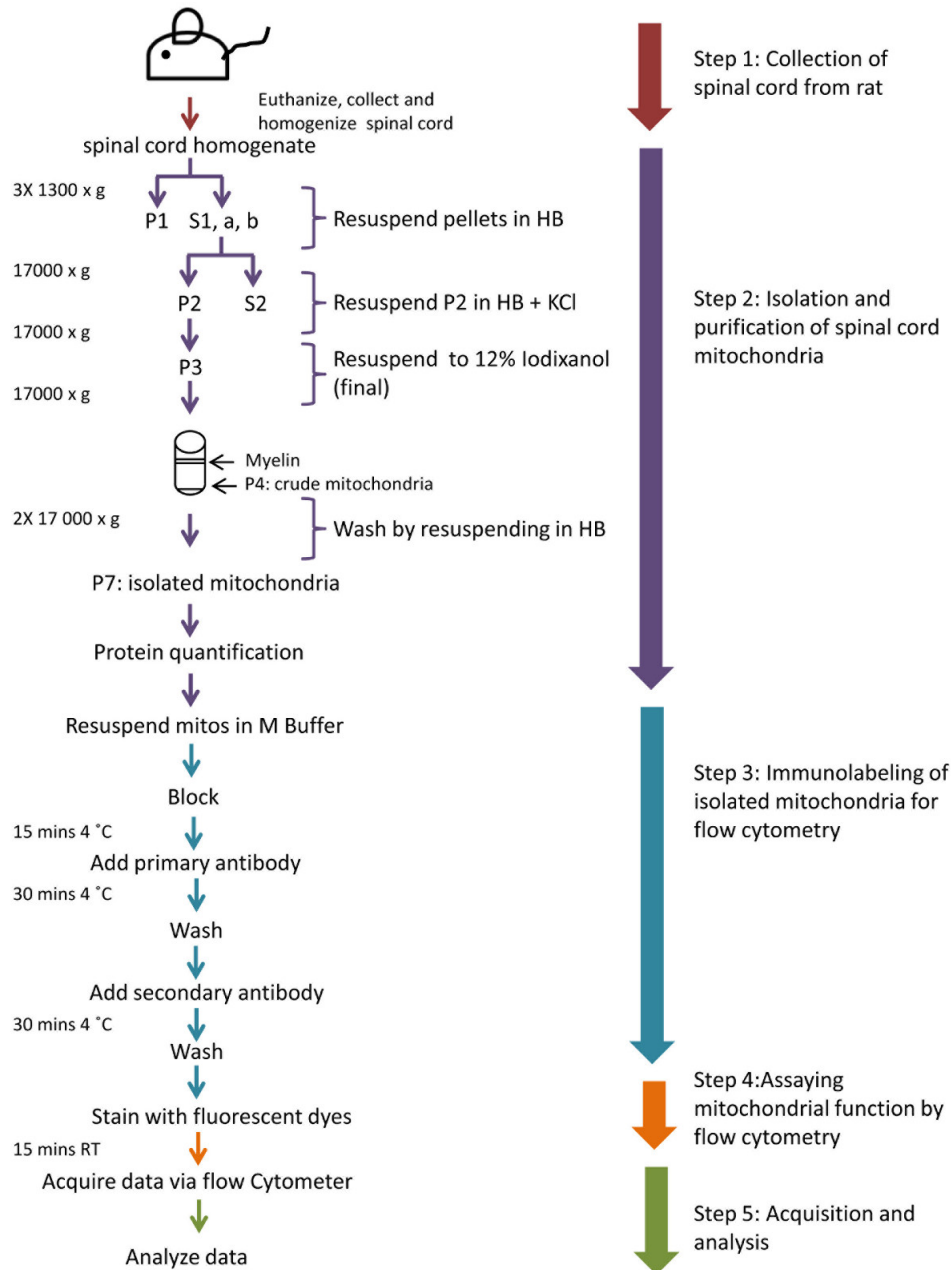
Euthanize, collect and homogenize spinal cord

spinal cord homogenate

3X 1300 x g

P1 S1, a, b

Resuspend pellets in HB

17000 x g

P2 S2

Resuspend P2 in HB + KCl

17000 x g

P3

Resuspend to 12% Iodixanol (final)

17000 x g

Myelin

P4: crude mitochondria

2X 17 000 x g

Wash by resuspending in HB

P7: isolated mitochondria

Protein quantification

Resuspend mitos in M Buffer

Block

15 mins 4 ˚C

Add primary antibody

30 mins 4 ˚C

Wash

Add secondary antibody

30 mins 4 ˚C

Wash

Stain with fluorescent dyes

15 mins RT

Acquire data via flow Cytometer

Analyze data

Step 1: Collection of spinal cord from rat

Step 2: Isolation and purification of spinal cord mitochondria

Step 3: Immunolabeling of isolated mitochondria for flow cytometry

Step 4:Assaying mitochondrial function by flow cytometry

Step 5: Acquisition and analysis